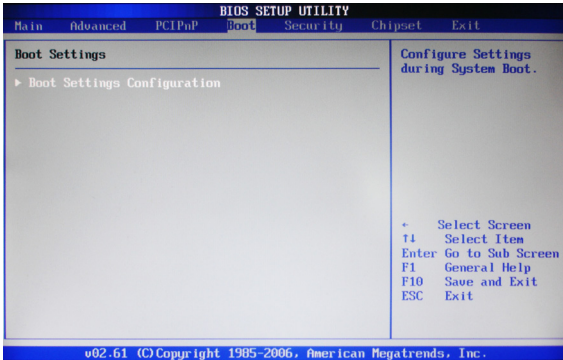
BIOS SETUP UTILITY

Main Advanced PCIPnP Boot Security Chipset Exit

Boot Settings

▶ Boot Settings Configuration

Configure Settings during System Boot.

← Select Screen
↑↓ Select Item
Enter Go to Sub Screen
F1 General Help
F10 Save and Exit
ESC Exit

v02.61 (C)Copyright 1985-2006, American Megatrends, Inc.